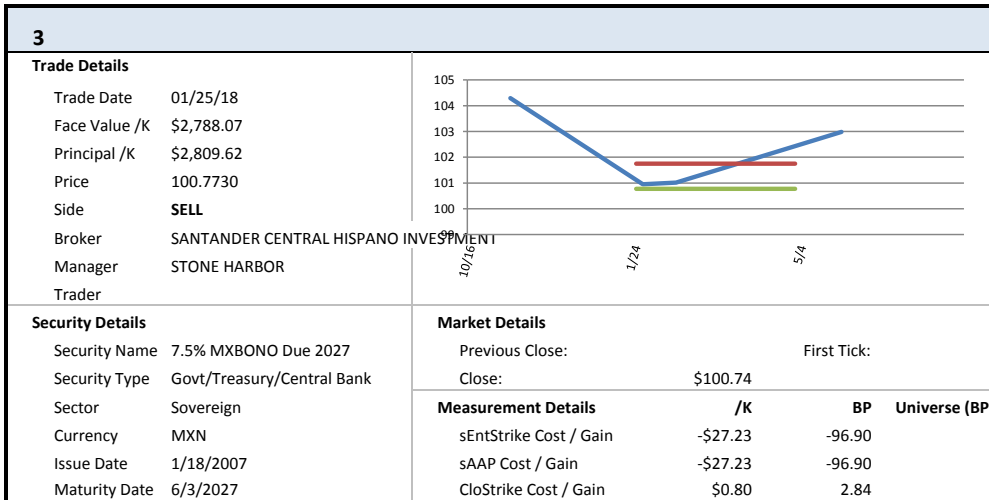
3

**Trade Details**

| | |
|---|---|
| Trade Date | 01/25/18 |
| Face Value /K | $2,788.07 |
| Principal /K | $2,809.62 |
| Price | 100.7730 |
| Side | **SELL** |
| Broker | SANTANDER CENTRAL HISPANO INVESTMENT |
| Manager | STONE HARBOR |
| Trader | |

105
104
103
102
101
100
99
10/16
1/24
5/4

**Security Details**

| | |
|---|---|
| Security Name | 7.5% MXBONO Due 2027 |
| Security Type | Govt/Treasury/Central Bank |
| Sector | Sovereign |
| Currency | MXN |
| Issue Date | 1/18/2007 |
| Maturity Date | 6/3/2027 |

**Market Details**

Previous Close: First Tick:

Close: $100.74

| **Measurement Details** | **/K** | **BP** | **Universe (BP** |
|---|---|---|---|
| sEntStrike Cost / Gain | -$27.23 | -96.90 | |
| sAAP Cost / Gain | -$27.23 | -96.90 | |
| CloStrike Cost / Gain | $0.80 | 2.84 | |